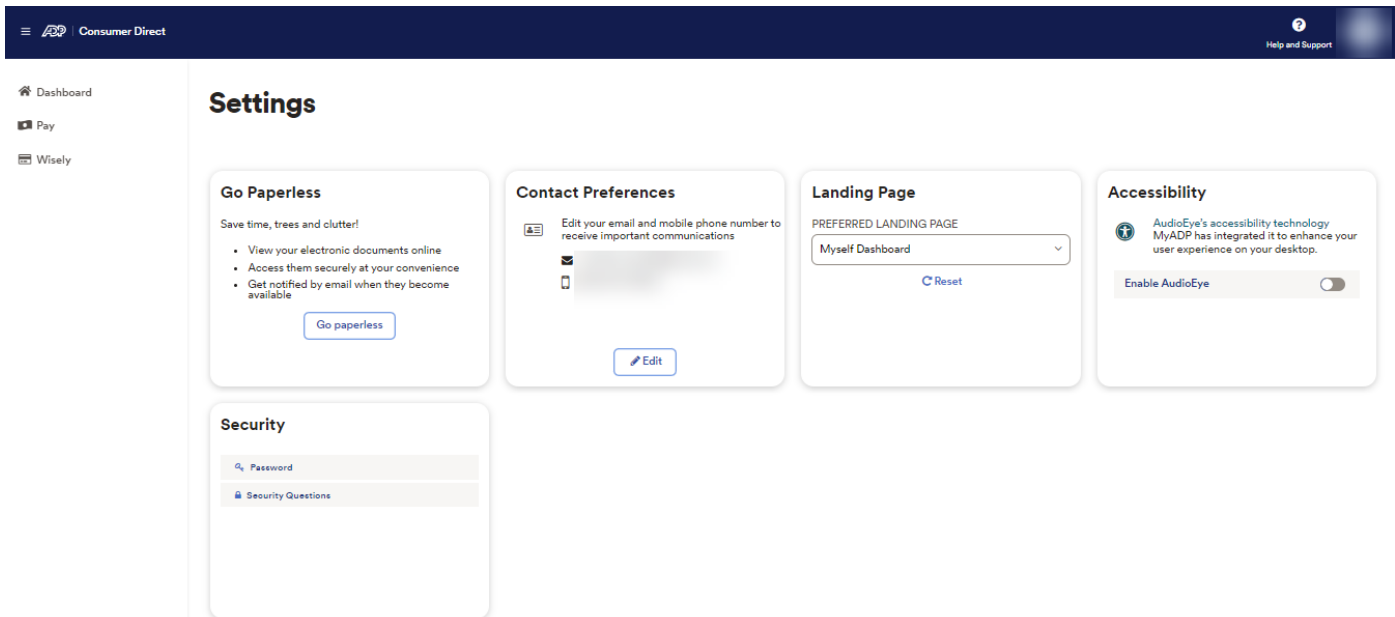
ADP | Consumer Direct

Help and Support

Dashboard
Pay
Wisely

Settings

Go Paperless

Save time, trees and clutter!

- View your electronic documents online
- Access them securely at your convenience
- Get notified by email when they become available

Go paperless

Contact Preferences

Edit your email and mobile phone number to receive important communications

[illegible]
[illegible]

Edit

Landing Page

PREFERRED LANDING PAGE

Myself Dashboard

Reset

Accessibility

AudioEye's accessibility technology MyADP has integrated it to enhance your user experience on your desktop.

Enable AudioEye

Security

Password

Security Questions